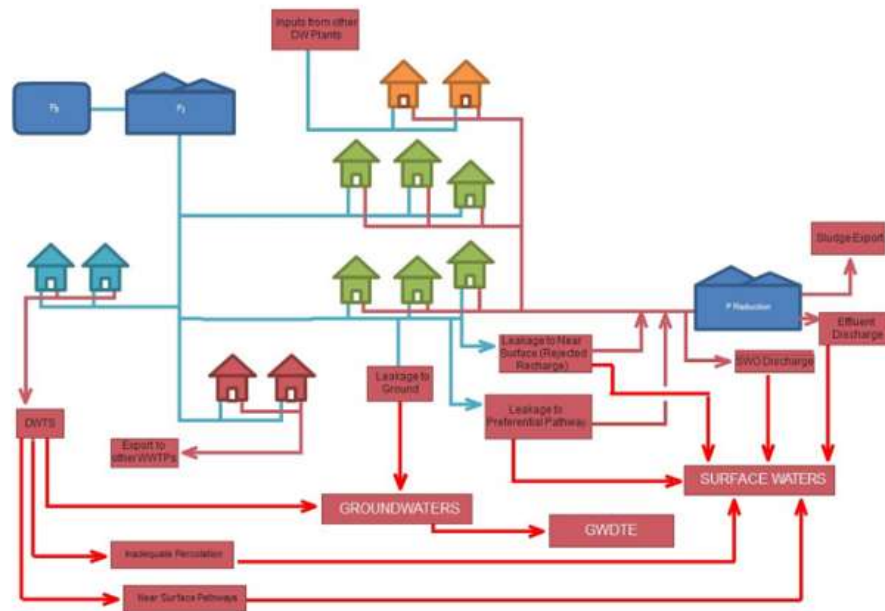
Inputs from other DW Plants

$P_S$

$P_J$

Sludge Export

P Reduction

Effluent Discharge

Leakage to Near Surface (Rejected Recharge)

SWO Discharge

Leakage to Ground

Leakage to Preferential Pathway

DWTS

Export to other WWTPs

SURFACE WATERS

GROUNDWATERS

GWDTE

Inadequate Percolation

Near Surface Pathways